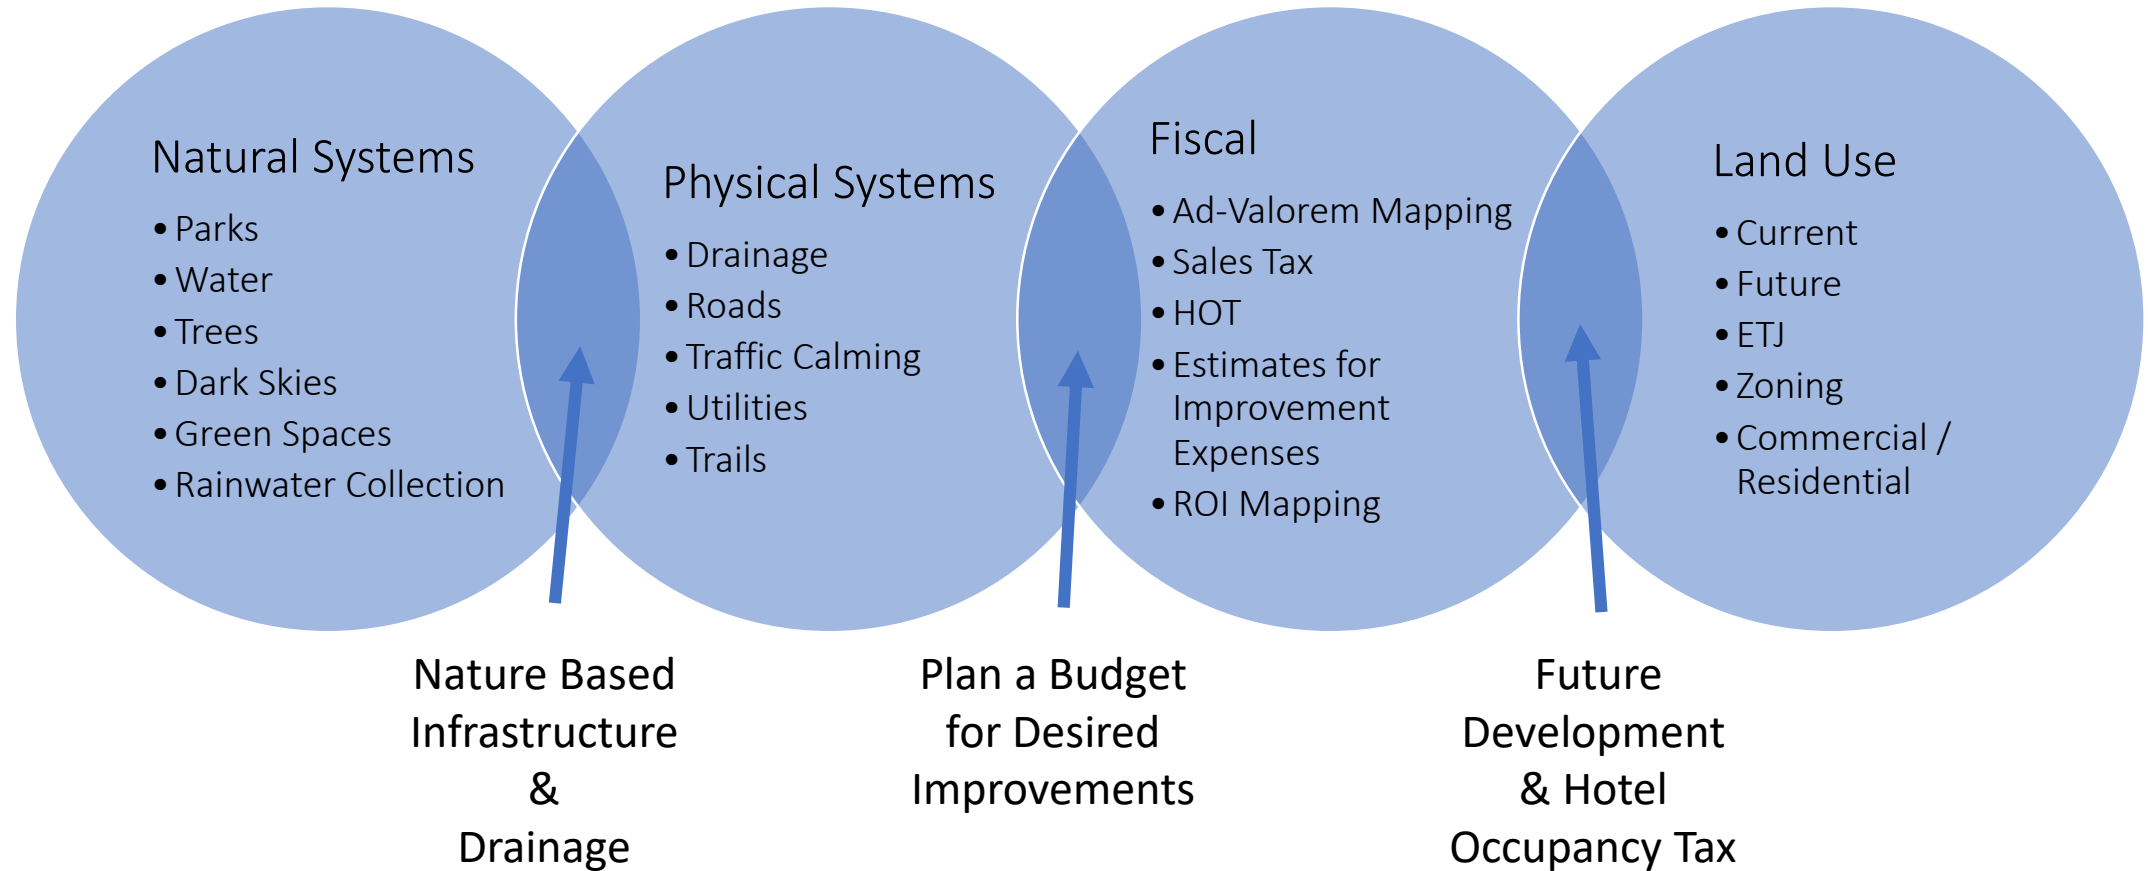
Natural Systems

- Parks
- Water
- Trees
- Dark Skies
- Green Spaces
- Rainwater Collection

Physical Systems

- Drainage
- Roads
- Traffic Calming
- Utilities
- Trails

Fiscal

- Ad-Valorem Mapping
- Sales Tax
- HOT
- Estimates for Improvement Expenses
- ROI Mapping

Land Use

- Current
- Future
- ETJ
- Zoning
- Commercial / Residential

Nature Based Infrastructure & Drainage

Plan a Budget for Desired Improvements

Future Development & Hotel Occupancy Tax